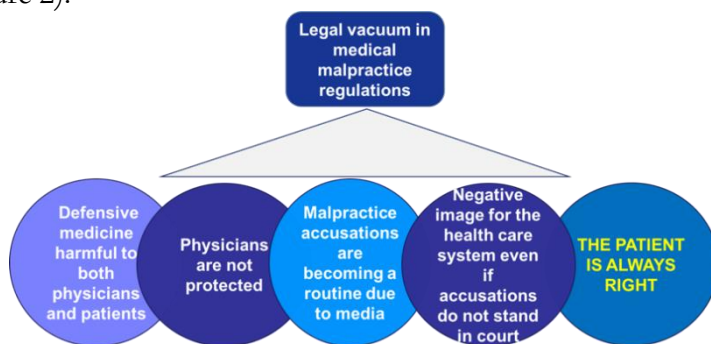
ure 2).

Legal vacuum in medical malpractice regulations

Defensive medicine harmful to both physicians and patients

Physicians are not protected

Malpractice accusations are becoming a routine due to media

Negative image for the health care system even if accusations do not stand in court

THE PATIENT IS ALWAYS RIGHT